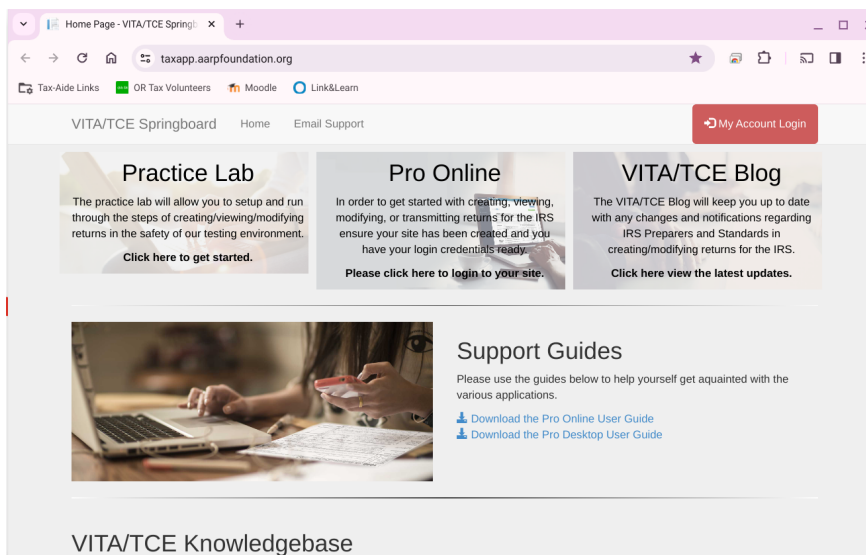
Home Page - VITA/TCE Springb ×

taxapp.aarpfoundation.org

Tax-Aide Links  OR Tax Volunteers  Moodle  Link&Learn

VITA/TCE Springboard  Home  Email Support

My Account Login

Practice Lab

The practice lab will allow you to setup and run through the steps of creating/viewing/modifying returns in the safety of our testing environment.

Click here to get started.

Pro Online

In order to get started with creating, viewing, modifying, or transmitting returns for the IRS ensure your site has been created and you have your login credentials ready.

Please click here to login to your site.

VITA/TCE Blog

The VITA/TCE Blog will keep you up to date with any changes and notifications regarding IRS Preparers and Standards in creating/modifying returns for the IRS.

Click here view the latest updates.

Support Guides

Please use the guides below to help yourself get aquainted with the various applications.

Download the Pro Online User Guide
Download the Pro Desktop User Guide

VITA/TCE Knowledgebase